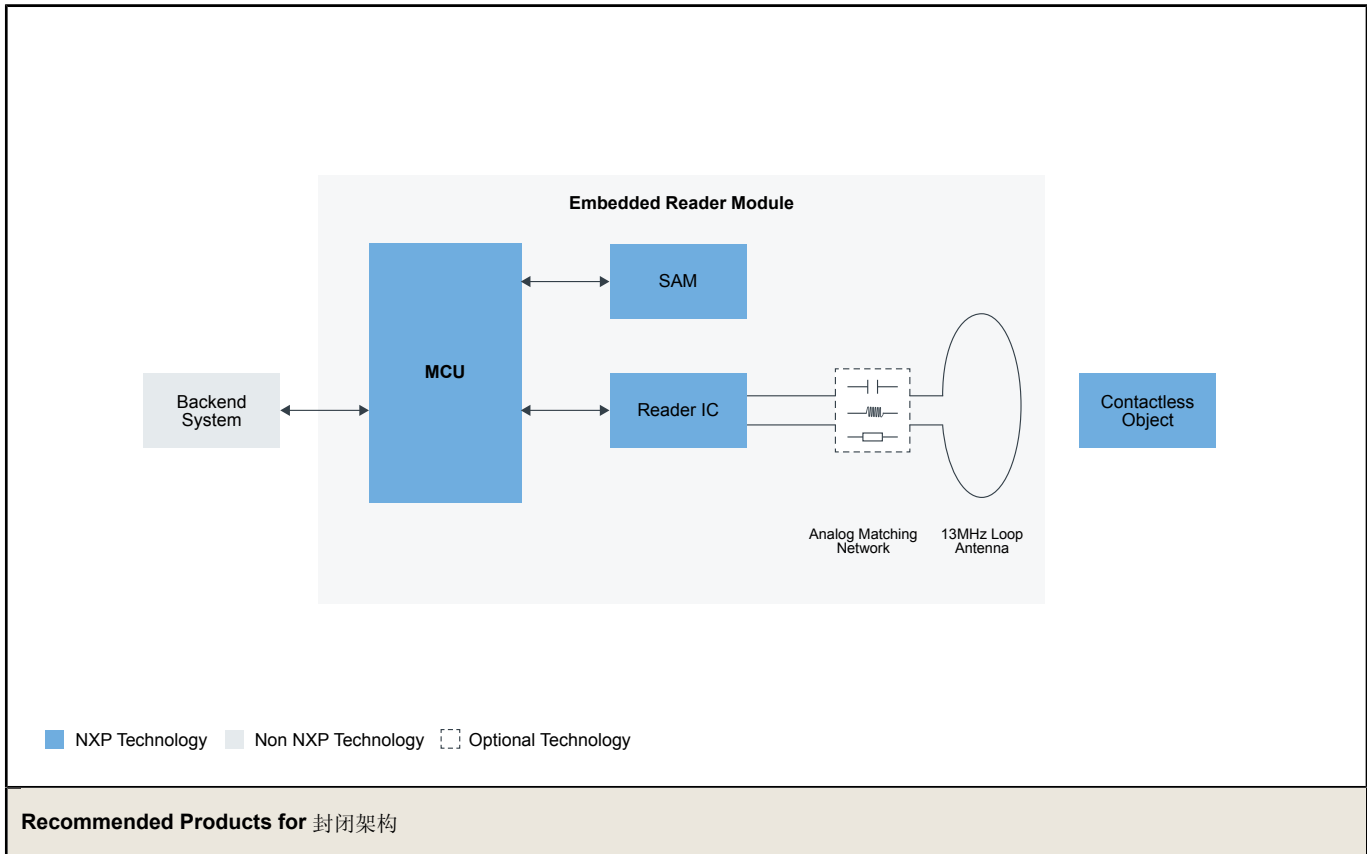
Embedded Reader Module

SAM

MCU

Backend System

Reader IC

Contactless Object

Analog Matching Network

13MHz Loop Antenna

NXP Technology   Non NXP Technology   Optional Technology

**Recommended Products for** 封闭架构